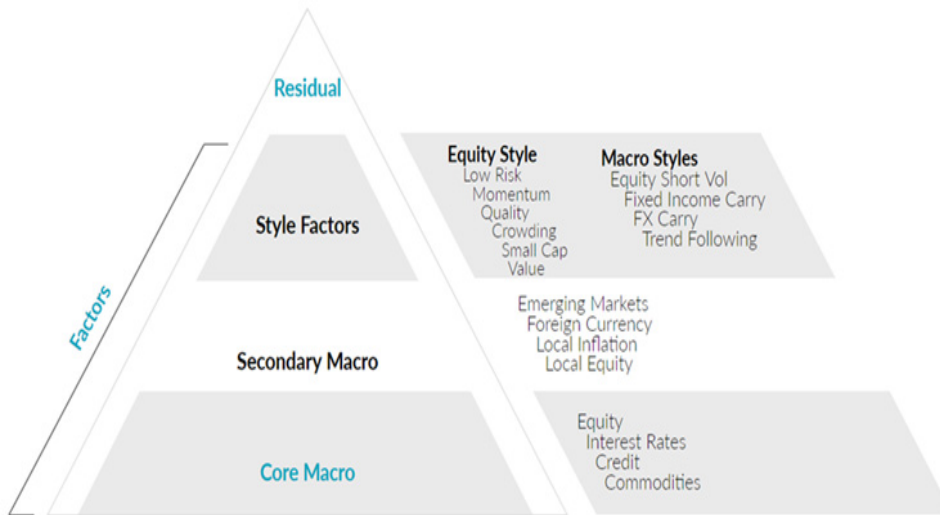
Residual

Factors

Style Factors

Equity Style
Low Risk
Momentum
Quality
Crowding
Small Cap
Value

Macro Styles
Equity Short Vol
Fixed Income Carry
FX Carry
Trend Following

Secondary Macro

Emerging Markets
Foreign Currency
Local Inflation
Local Equity

Core Macro

Equity
Interest Rates
Credit
Commodities